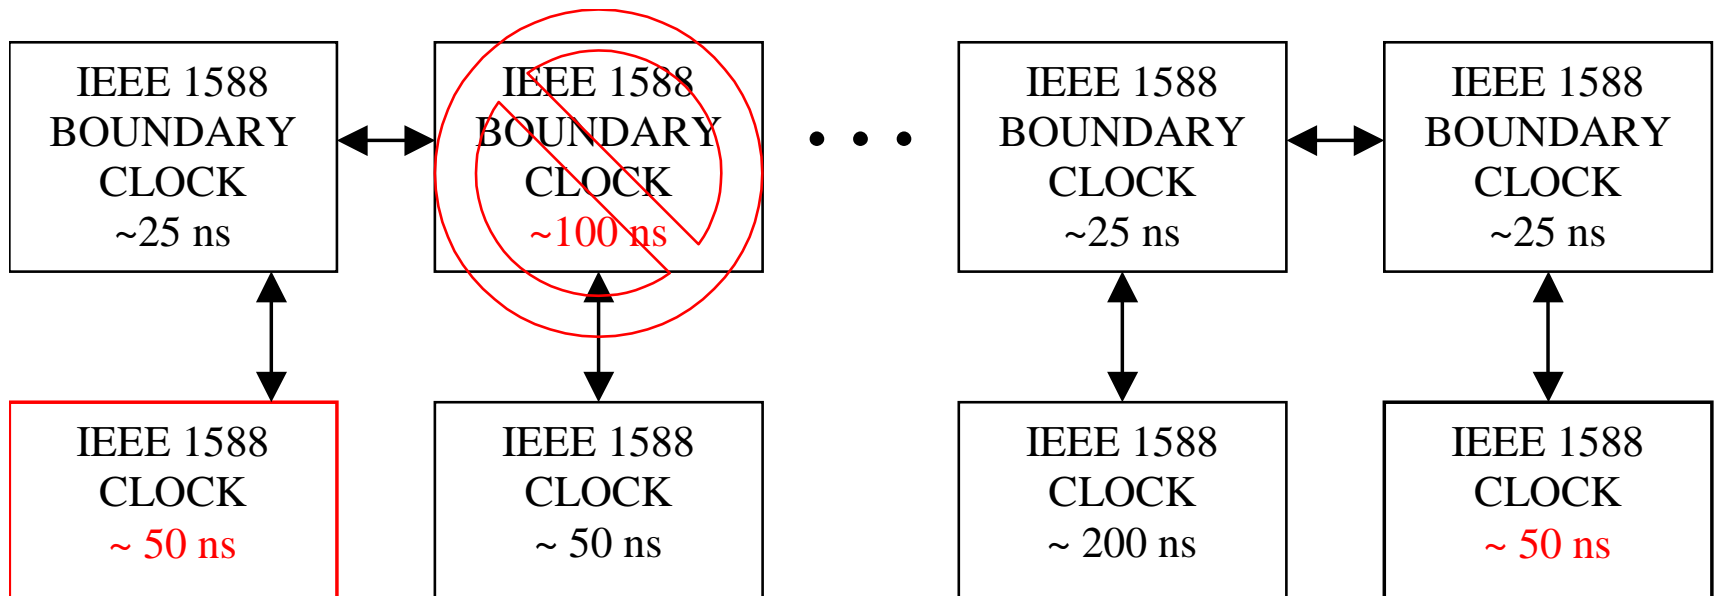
IEEE 1588 BOUNDARY CLOCK ~25 ns

IEEE 1588 BOUNDARY CLOCK ~100 ns

• • •

IEEE 1588 BOUNDARY CLOCK ~25 ns

IEEE 1588 BOUNDARY CLOCK ~25 ns

IEEE 1588 CLOCK ~ 50 ns

IEEE 1588 CLOCK ~ 50 ns

IEEE 1588 CLOCK ~ 200 ns

IEEE 1588 CLOCK ~ 50 ns